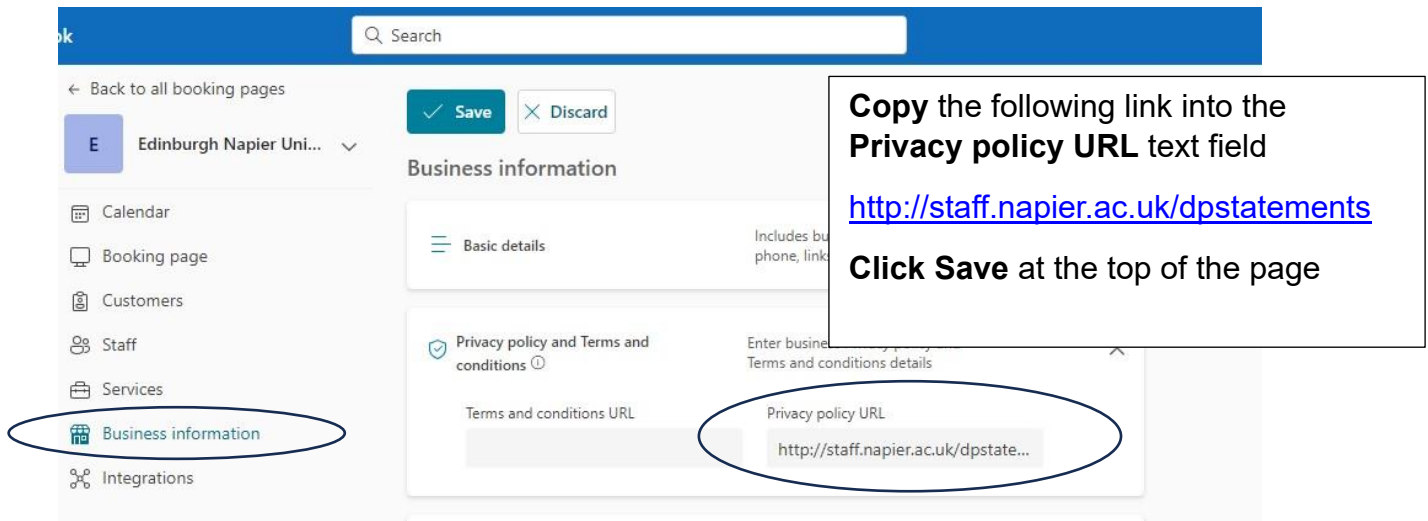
ok

Search

← Back to all booking pages

E Edinburgh Napier Uni...

Calendar

Booking page

Customers

Staff

Services

Business information

Integrations

Save

Discard

Business information

Basic details

Includes bu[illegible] phone, link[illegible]

Privacy policy and Terms and conditions ⓘ

Enter busine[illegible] Terms and conditions details

Terms and conditions URL

Privacy policy URL

http://staff.napier.ac.uk/dpstate...

**Copy** the following link into the **Privacy policy URL** text field

http://staff.napier.ac.uk/dpstatements

**Click Save** at the top of the page